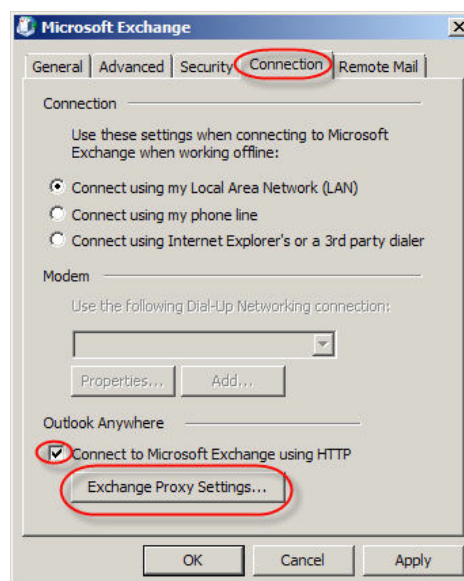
Microsoft Exchange

X

General | Advanced | Security | Connection | Remote Mail

Connection

Use these settings when connecting to Microsoft Exchange when working offline:

Connect using my Local Area Network (LAN)

Connect using my phone line

Connect using Internet Explorer's or a 3rd party dialer

Modem

Use the following Dial-Up Networking connection:

Properties...

Add...

Outlook Anywhere

Connect to Microsoft Exchange using HTTP

Exchange Proxy Settings...

OK

Cancel

Apply